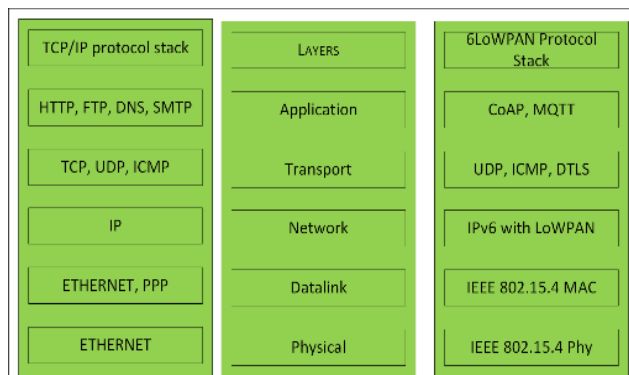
TCP/IP protocol stack

HTTP, FTP, DNS, SMTP

TCP, UDP, ICMP

IP

ETHERNET, PPP

ETHERNET

LAYERS

Application

Transport

Network

Datalink

Physical

6LoWPAN Protocol Stack

CoAP, MQTT

UDP, ICMP, DTLS

IPv6 with LoWPAN

IEEE 802.15.4 MAC

IEEE 802.15.4 Phy